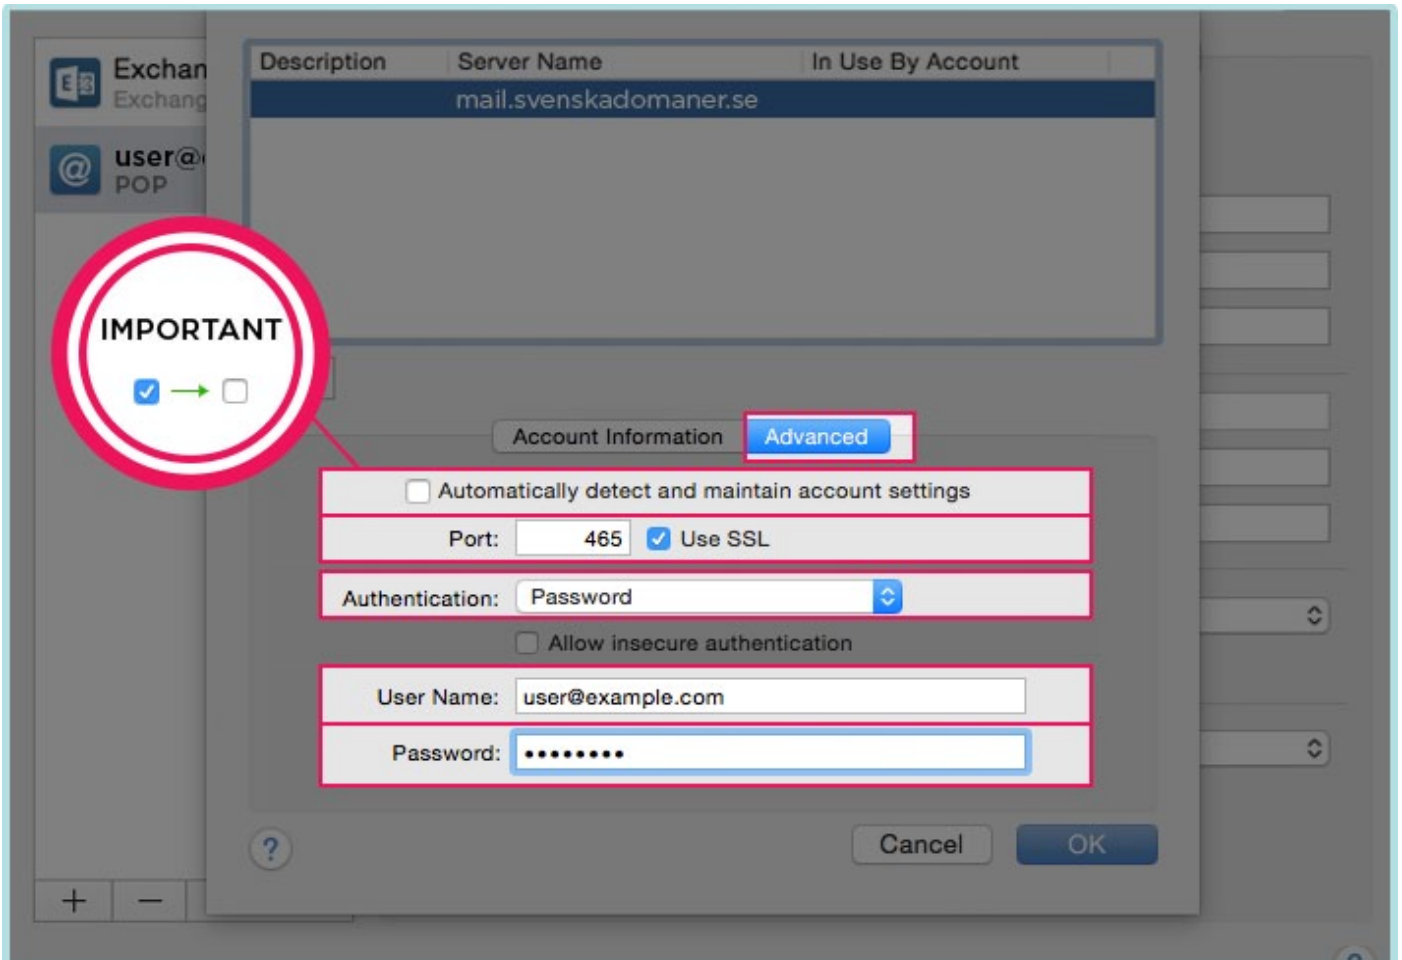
Exchan
Exchang

user@
POP

IMPORTANT

| Description | Server Name | In Use By Account |
|---|---|---|
| | mail.svenskadomaner.se | |

Account Information Advanced

Automatically detect and maintain account settings

Port: 465 Use SSL

Authentication: Password

Allow insecure authentication

User Name: user@example.com

Password: •••••••••

?

Cancel OK

+ −